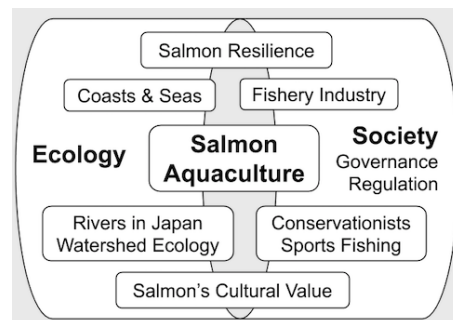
Salmon Resilience

Coasts & Seas

Fishery Industry

Ecology

Salmon Aquaculture

Society
Governance
Regulation

Rivers in Japan
Watershed Ecology

Conservationists
Sports Fishing

Salmon's Cultural Value